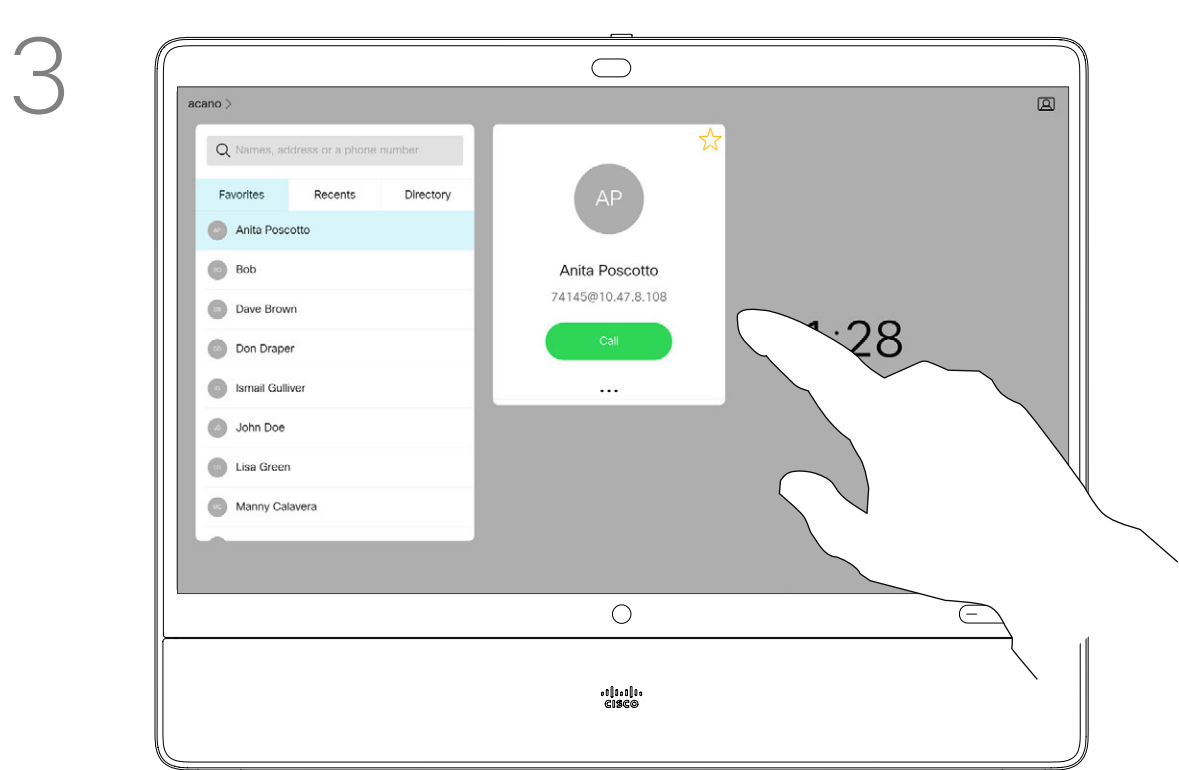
3

acano >

Names, address or a phone number

Favorites

Recents

Directory

AP Anita Poscotto

BO Bob

DB Dave Brown

DD Don Draper

IG Ismail Gulliver

JD John Doe

LG Lisa Green

MC Manny Calavera

AP

Anita Poscotto

74145@10.47.8.108

Call

...

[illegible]:28

cisco